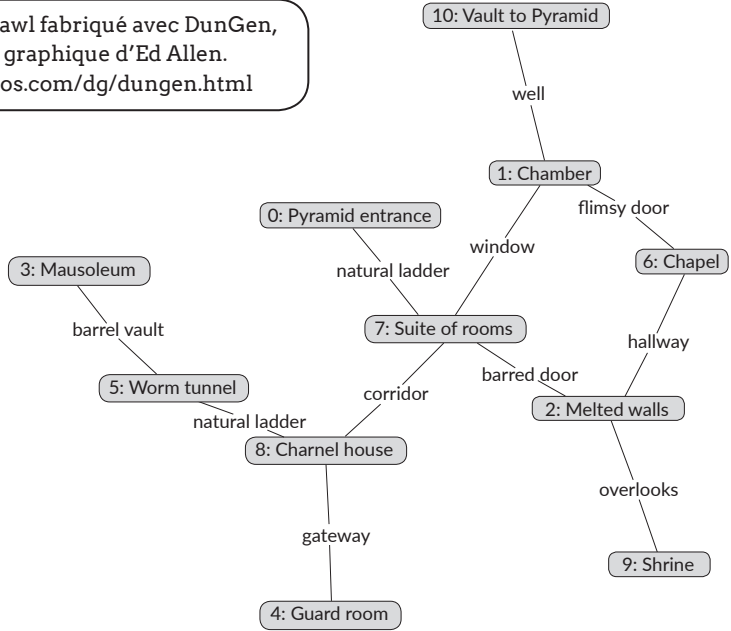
awl fabriqué avec DunGen, graphique d'Ed Allen. os.com/dg/dungen.html

10: Vault to Pyramid

well

1: Chamber

flimsy door

0: Pyramid entrance

window

6: Chapel

3: Mausoleum

natural ladder

barrel vault

7: Suite of rooms

hallway

5: Worm tunnel

barred door

corridor

2: Melted walls

natural ladder

8: Charnel house

overlooks

gateway

9: Shrine

4: Guard room